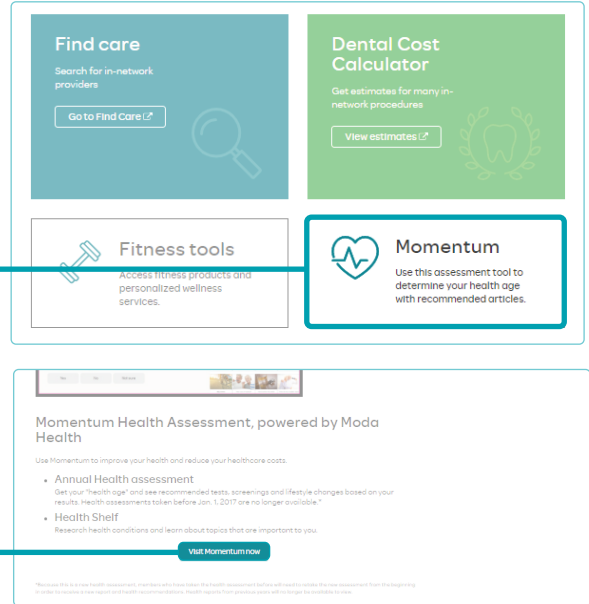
Find care

Search for in-network providers

Go to Find Care

Dental Cost Calculator

Get estimates for many in-network procedures

View estimates

Fitness tools

Access fitness products and personalized wellness services.

Momentum

Use this assessment tool to determine your health age with recommended articles.

Momentum Health Assessment, powered by Moda Health

Use Momentum to improve your health and reduce your healthcare costs.

- Annual Health assessment
Get your "health age" and see recommended tests, screenings and lifestyle changes based on your results. Health assessments taken before Jan. 1, 2017 are no longer available.*

- Health Shelf
Research health conditions and learn about topics that are important to you.

Visit Momentum now

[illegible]